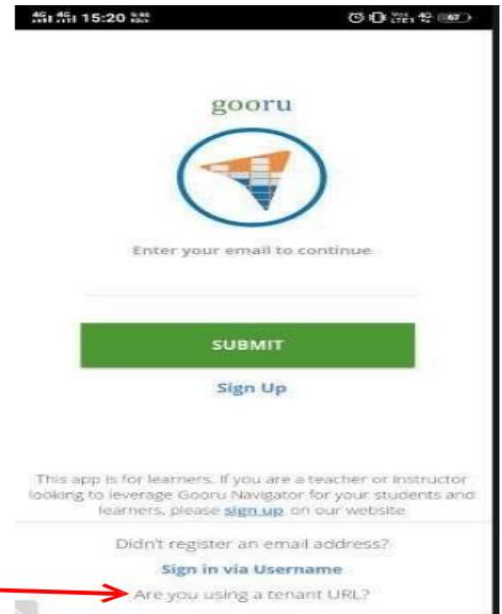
15:20

67

gooru

Enter your email to continue

SUBMIT

Sign Up

This app is for learners. If you are a teacher or instructor looking to leverage Gooru Navigator for your students and learners, please sign up on our website

Didn't register an email address?

Sign in via Username

Are you using a tenant URL?